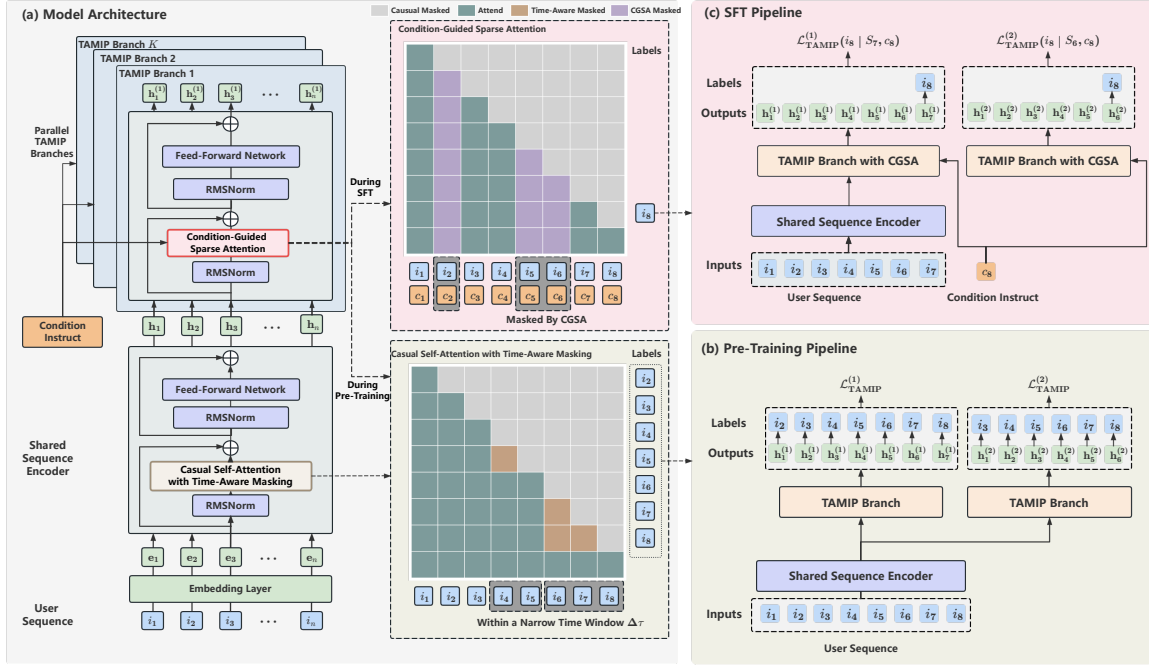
(a) Model Architecture

Causual Masked | Attend | Time-Aware Masked | CGSA Masked

TAMIP Branch $K$
TAMIP Branch 2
TAMIP Branch 1

$\mathbf{h}_1^{(1)}$ $\mathbf{h}_2^{(1)}$ $\mathbf{h}_3^{(1)}$ ⋯ $\mathbf{h}_n^{(1)}$

Parallel TAMIP Branches

Feed-Forward Network
RMSNorm
Condition-Guided Sparse Attention
RMSNorm

Condition Instruct

$\mathbf{h}_1$ $\mathbf{h}_2$ $\mathbf{h}_3$ ⋯ $\mathbf{h}_n$

Feed-Forward Network
RMSNorm
Casual Self-Attention with Time-Aware Masking
RMSNorm

Shared Sequence Encoder

$\mathbf{e}_1$ $\mathbf{e}_2$ $\mathbf{e}_3$ ⋯ $\mathbf{e}_n$

Embedding Layer

User Sequence

$i_1$ $i_2$ $i_3$ ⋯ $i_n$

During SFT

During Pre-Training

Condition-Guided Sparse Attention

Labels

$i_8$

$i_1$ $i_2$ $i_3$ $i_4$ $i_5$ $i_6$ $i_7$ $i_8$
$c_1$ $c_2$ $c_3$ $c_4$ $c_5$ $c_6$ $c_7$ $c_8$

Masked By CGSA

Casual Self-Attention with Time-Aware Masking

Labels

$i_2$ $i_3$ $i_4$ $i_5$ $i_6$ $i_7$ $i_8$

$i_1$ $i_2$ $i_3$ $i_4$ $i_5$ $i_6$ $i_7$ $i_8$

Within a Narrow Time Window $\Delta\tau$

(c) SFT Pipeline

$\mathcal{L}^{(1)}_{\text{TAMIP}}(i_8 \mid S_7, c_8)$
$\mathcal{L}^{(2)}_{\text{TAMIP}}(i_8 \mid S_6, c_8)$

Labels
$i_8$
$i_8$

Outputs
$\mathbf{h}_1^{(1)}$ $\mathbf{h}_2^{(1)}$ $\mathbf{h}_3^{(1)}$ $\mathbf{h}_4^{(1)}$ $\mathbf{h}_5^{(1)}$ $\mathbf{h}_6^{(1)}$ $\mathbf{h}_7^{(1)}$
$\mathbf{h}_1^{(2)}$ $\mathbf{h}_2^{(2)}$ $\mathbf{h}_3^{(2)}$ $\mathbf{h}_4^{(2)}$ $\mathbf{h}_5^{(2)}$ $\mathbf{h}_6^{(2)}$

TAMIP Branch with CGSA
TAMIP Branch with CGSA

Shared Sequence Encoder

Inputs
$i_1$ $i_2$ $i_3$ $i_4$ $i_5$ $i_6$ $i_7$
$c_8$

User Sequence
Condition Instruct

(b) Pre-Training Pipeline

$\mathcal{L}^{(1)}_{\text{TAMIP}}$
$\mathcal{L}^{(2)}_{\text{TAMIP}}$

Labels
$i_2$ $i_3$ $i_4$ $i_5$ $i_6$ $i_7$ $i_8$
$i_3$ $i_4$ $i_5$ $i_6$ $i_7$ $i_8$

Outputs
$\mathbf{h}_1^{(1)}$ $\mathbf{h}_2^{(1)}$ $\mathbf{h}_3^{(1)}$ $\mathbf{h}_4^{(1)}$ $\mathbf{h}_5^{(1)}$ $\mathbf{h}_6^{(1)}$ $\mathbf{h}_7^{(1)}$
$\mathbf{h}_1^{(2)}$ $\mathbf{h}_2^{(2)}$ $\mathbf{h}_3^{(2)}$ $\mathbf{h}_4^{(2)}$ $\mathbf{h}_5^{(2)}$ $\mathbf{h}_6^{(2)}$

TAMIP Branch
TAMIP Branch

Shared Sequence Encoder

Inputs
$i_1$ $i_2$ $i_3$ $i_4$ $i_5$ $i_6$ $i_7$ $i_8$

User Sequence